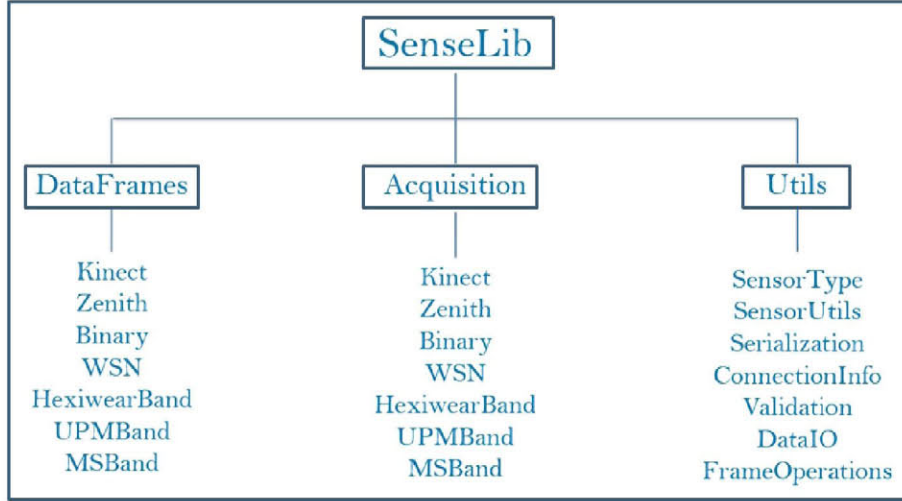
SenseLib

DataFrames

Kinect
Zenith
Binary
WSN
HexiwearBand
UPMBand
MSBand

Acquisition

Kinect
Zenith
Binary
WSN
HexiwearBand
UPMBand
MSBand

Utils

SensorType
SensorUtils
Serialization
ConnectionInfo
Validation
DataIO
FrameOperations